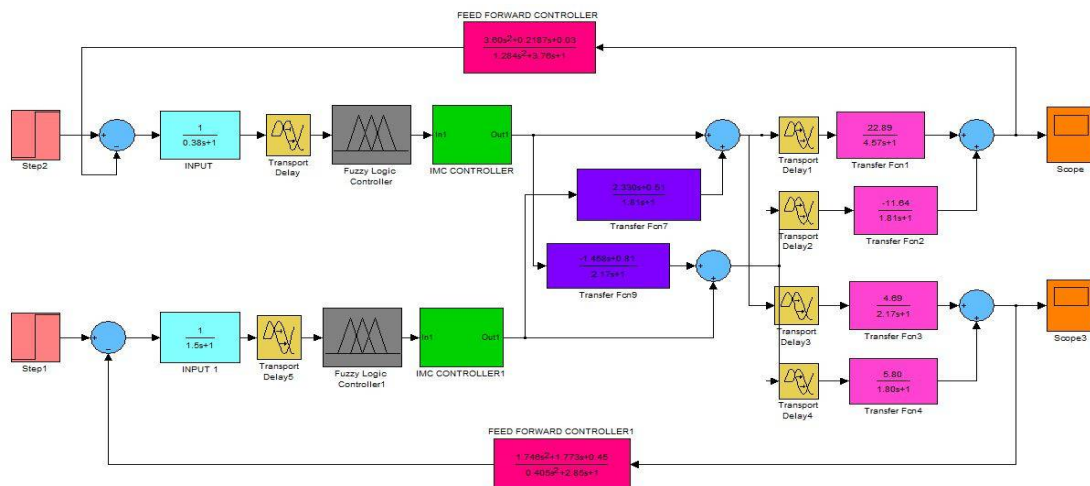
FEED FORWARD CONTROLLER

$\frac{3.60s^2+0.2187s+0.03}{1.284s^2+5.76s+1}$

Step2

$\frac{1}{0.38s+1}$

INPUT

Transport Delay

Fuzzy Logic Controller

In1 Out1

IMC CONTROLLER

$\frac{22.89}{4.57s+1}$

Transfer Fcn1

Scope

Transport Delay1

$\frac{2.330s+0.61}{1.81s+1}$

Transfer Fcn7

$\frac{-11.64}{1.81s+1}$

Transfer Fcn2

Transport Delay2

$\frac{-1.456s+0.81}{2.17s+1}$

Transfer Fcn9

$\frac{1}{1.5s+1}$

INPUT 1

Step1

Transport Delay5

Fuzzy Logic Controller1

In1 Out1

IMC CONTROLLER1

$\frac{4.69}{2.17s+1}$

Transfer Fcn3

Transport Delay3

Scope3

$\frac{5.80}{1.80s+1}$

Transfer Fcn4

Transport Delay4

FEED FORWARD CONTROLLER1

$\frac{1.746s^2+1.773s+0.45}{0.405s^2+2.85s+1}$